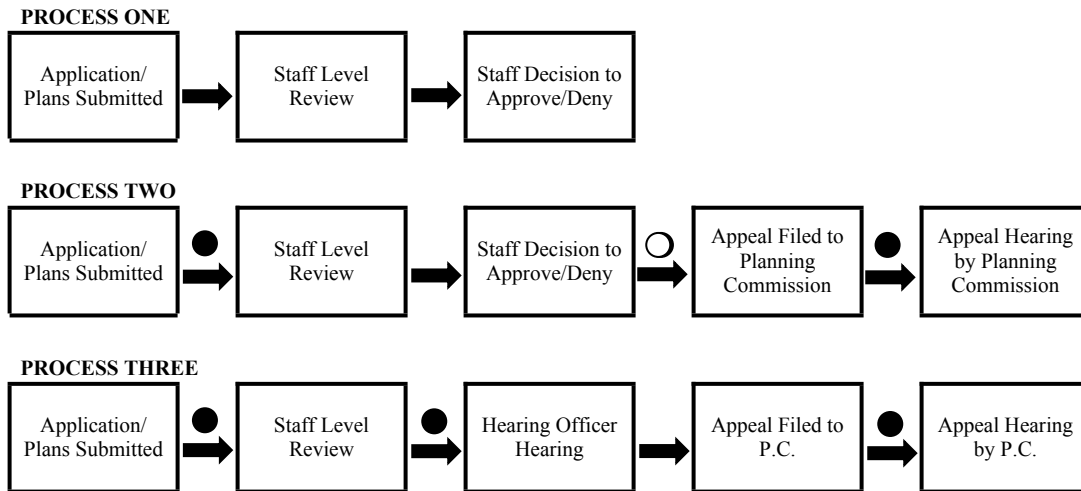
PROCESS ONE

Application/ Plans Submitted

Staff Level Review

Staff Decision to Approve/Deny

PROCESS TWO

Application/ Plans Submitted

Staff Level Review

Staff Decision to Approve/Deny

Appeal Filed to Planning Commission

Appeal Hearing by Planning Commission

PROCESS THREE

Application/ Plans Submitted

Staff Level Review

Hearing Officer Hearing

Appeal Filed to P.C.

Appeal Hearing by P.C.